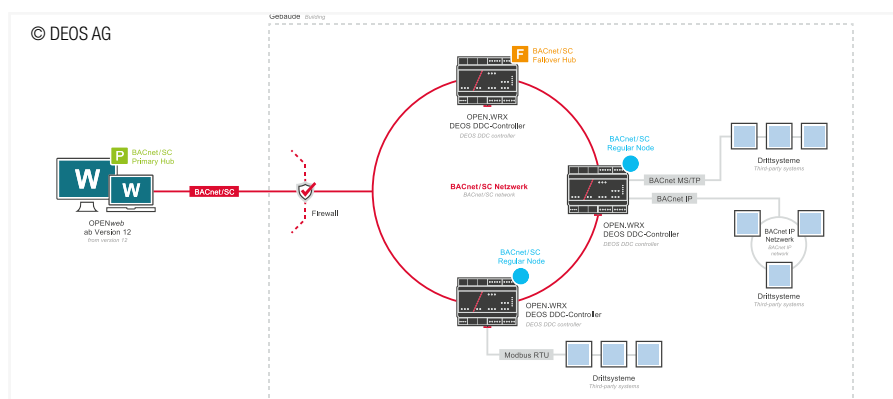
© DEOS AG

Gebäude Building

F BACnet/SC Failover Hub

OPEN.WRX
DEOS DDC-Controller
DEOS DDC controller

P BACnet/SC Primary Hub

W W

OPENweb
ab Version 12
from version 12

BACnet/SC

Firewall

BACnet/SC Netzwerk
BACnet/SC network

BACnet/SC Regular Node

BACnet MS/TP

BACnet IP

Drittsysteme
Third-party systems

OPEN.WRX
DEOS DDC-Controller
DEOS DDC controller

BACnet IP Netzwerk
BACnet IP network

Drittsysteme
Third-party systems

BACnet/SC Regular Node

OPEN.WRX
DEOS DDC-Controller
DEOS DDC controller

Modbus RTU

Drittsysteme
Third-party systems